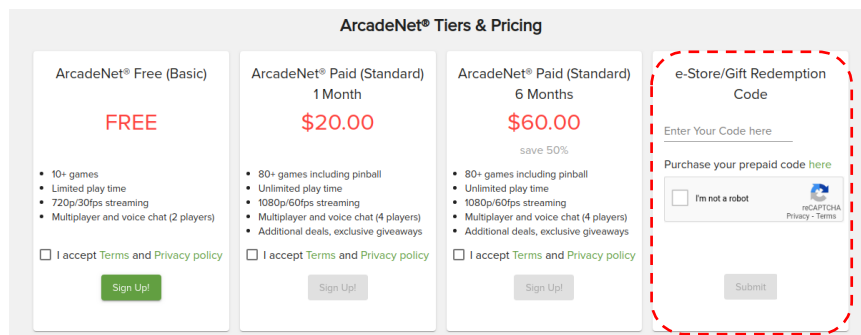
ArcadeNet® Tiers & Pricing

ArcadeNet® Free (Basic)

FREE

- 10+ games
- Limited play time
- 720p/30fps streaming
- Multiplayer and voice chat (2 players)

I accept Terms and Privacy policy

Sign Up!

ArcadeNet® Paid (Standard) 1 Month

$20.00

- 80+ games including pinball
- Unlimited play time
- 1080p/60fps streaming
- Multiplayer and voice chat (4 players)
- Additional deals, exclusive giveaways

I accept Terms and Privacy policy

Sign Up!

ArcadeNet® Paid (Standard) 6 Months

$60.00

save 50%

- 80+ games including pinball
- Unlimited play time
- 1080p/60fps streaming
- Multiplayer and voice chat (4 players)
- Additional deals, exclusive giveaways

I accept Terms and Privacy policy

Sign Up!

e-Store/Gift Redemption Code

Enter Your Code here

Purchase your prepaid code here

I'm not a robot

reCAPTCHA
Privacy - Terms

Submit